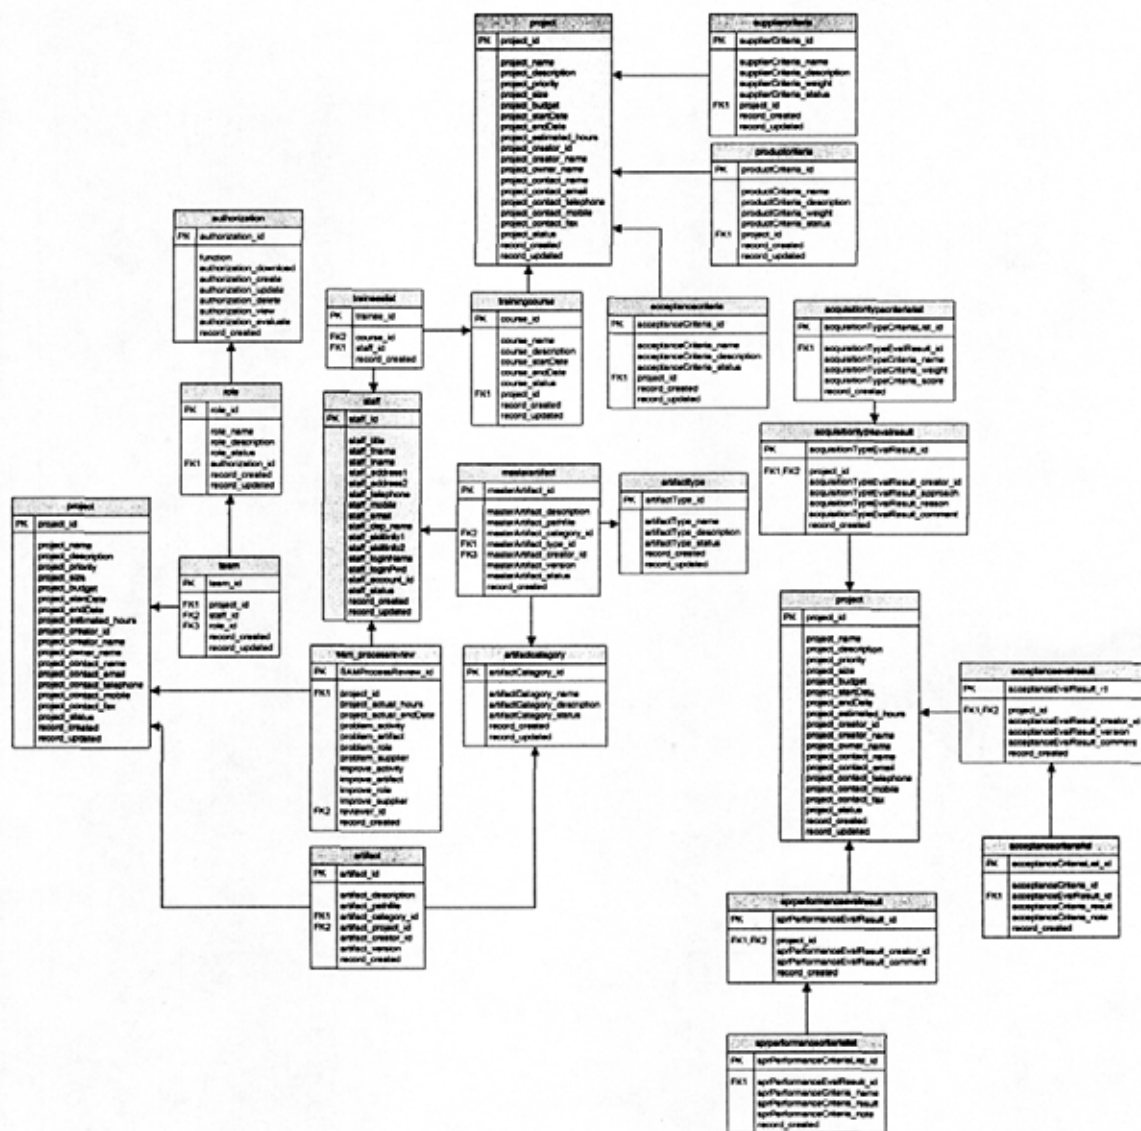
project
PK project_id
project_name
project_description
project_priority
project_size
project_budget
project_startDate
project_endDate
project_estimated_hours
project_creator_id
project_creator_name
project_owner_name
project_contact_name
project_contact_email
project_contact_telephone
project_contact_mobile
project_contact_fax
project_status
record_created
record_updated

supplierCriteria
PK supplierCriteria_id
supplierCriteria_name
supplierCriteria_description
supplierCriteria_weight
supplierCriteria_status
FK1 project_id
record_created
record_updated

productCriteria
PK productCriteria_id
productCriteria_name
productCriteria_description
productCriteria_weight
productCriteria_status
FK1 project_id
record_created
record_updated

authorization
PK authorization_id
function
authorization_download
authorization_create
authorization_update
authorization_delete
authorization_view
authorization_evaluate
record_created

traineeList
PK trainee_id
FK2 course_id
FK1 staff_id
record_created

trainingcourse
PK course_id
course_name
course_description
course_startDate
course_endDate
course_status
FK1 project_id
record_created
record_updated

acceptanceCriteria
PK acceptanceCriteria_id
acceptanceCriteria_name
acceptanceCriteria_description
acceptanceCriteria_status
FK1 project_id
record_created
record_updated

acquisitionTypeCriteriaList
PK acquisitionTypeCriteriaList_id
FK1 acquisitionTypeEvalResult_id
acquisitionTypeCriteria_name
acquisitionTypeCriteria_weight
acquisitionTypeCriteria_score
record_created

role
PK role_id
role_name
role_description
role_status
FK1 authorization_id
record_created
record_updated

staff
PK staff_id
staff_title
staff_fname
staff_lname
staff_address1
staff_address2
staff_telephone
staff_mobile
staff_email
staff_dep_name
staff_skills1
staff_skills2
staff_skills3
staff_loginName
staff_loginPwd
staff_account_id
staff_status
record_created
record_updated

masterArtifact
PK masterArtifact_id
masterArtifact_description
masterArtifact_pathfile
FK2 masterArtifact_category_id
FK1 masterArtifact_type_id
FK3 masterArtifact_creator_id
masterArtifact_version
masterArtifact_status
record_created

artifactType
PK artifactType_id
artifactType_name
artifactType_description
artifactType_status
record_created
record_updated

acquisitionTypeEvalResult
PK acquisitionTypeEvalResult_id
FK1,FK2 project_id
acquisitionTypeEvalResult_creator_id
acquisitionTypeEvalResult_approach
acquisitionTypeEvalResult_reason
acquisitionTypeEvalResult_comment
record_created

project
PK project_id
project_name
project_description
project_priority
project_size
project_budget
project_startDate
project_endDate
project_estimated_hours
project_creator_id
project_creator_name
project_owner_name
project_contact_name
project_contact_email
project_contact_telephone
project_contact_mobile
project_contact_fax
project_status
record_created
record_updated

team
PK team_id
FK1 project_id
FK2 staff_id
FK3 role_id
record_created
record_updated

tbl_processreview
PK tblaskProcessReview_id
FK1 project_id
project_actual_hours
project_actual_endDate
problem_activity
problem_artifact
problem_role
problem_supplier
improve_activity
improve_artifact
improve_role
improve_supplier
FK2 reviewer_id
record_created

artifactcategory
PK artifactCategory_id
artifactCategory_name
artifactCategory_description
artifactCategory_status
record_created
record_updated

project
PK project_id
project_name
project_description
project_priority
project_size
project_budget
project_startDate
project_endDate
project_estimated_hours
project_creator_id
project_creator_name
project_owner_name
project_contact_name
project_contact_email
project_contact_telephone
project_contact_mobile
project_contact_fax
project_status
record_created
record_updated

acceptanceEvalResult
PK acceptanceEvalResult_id
FK1,FK2 project_id
acceptanceEvalResult_creator_id
acceptanceEvalResult_version
acceptanceEvalResult_comment
record_created

artifact
PK artifact_id
artifact_description
artifact_pathfile
FK1 artifact_category_id
FK2 artifact_project_id
artifact_creator_id
artifact_version
record_created

acceptanceCriteriaList
PK acceptanceCriteriaList_id
FK1 acceptanceCriteria_id
acceptanceEvalResult_id
acceptanceCriteria_result
acceptanceCriteria_note
record_created

sprPerformanceEvalResult
PK sprPerformanceEvalResult_id
FK1,FK2 project_id
sprPerformanceEvalResult_creator_id
sprPerformanceEvalResult_comment
record_created

sprPerformanceCriteriaList
PK sprPerformanceCriteriaList_id
FK1 sprPerformanceEvalResult_id
sprPerformanceCriteria_name
sprPerformanceCriteria_result
sprPerformanceCriteria_note
record_created